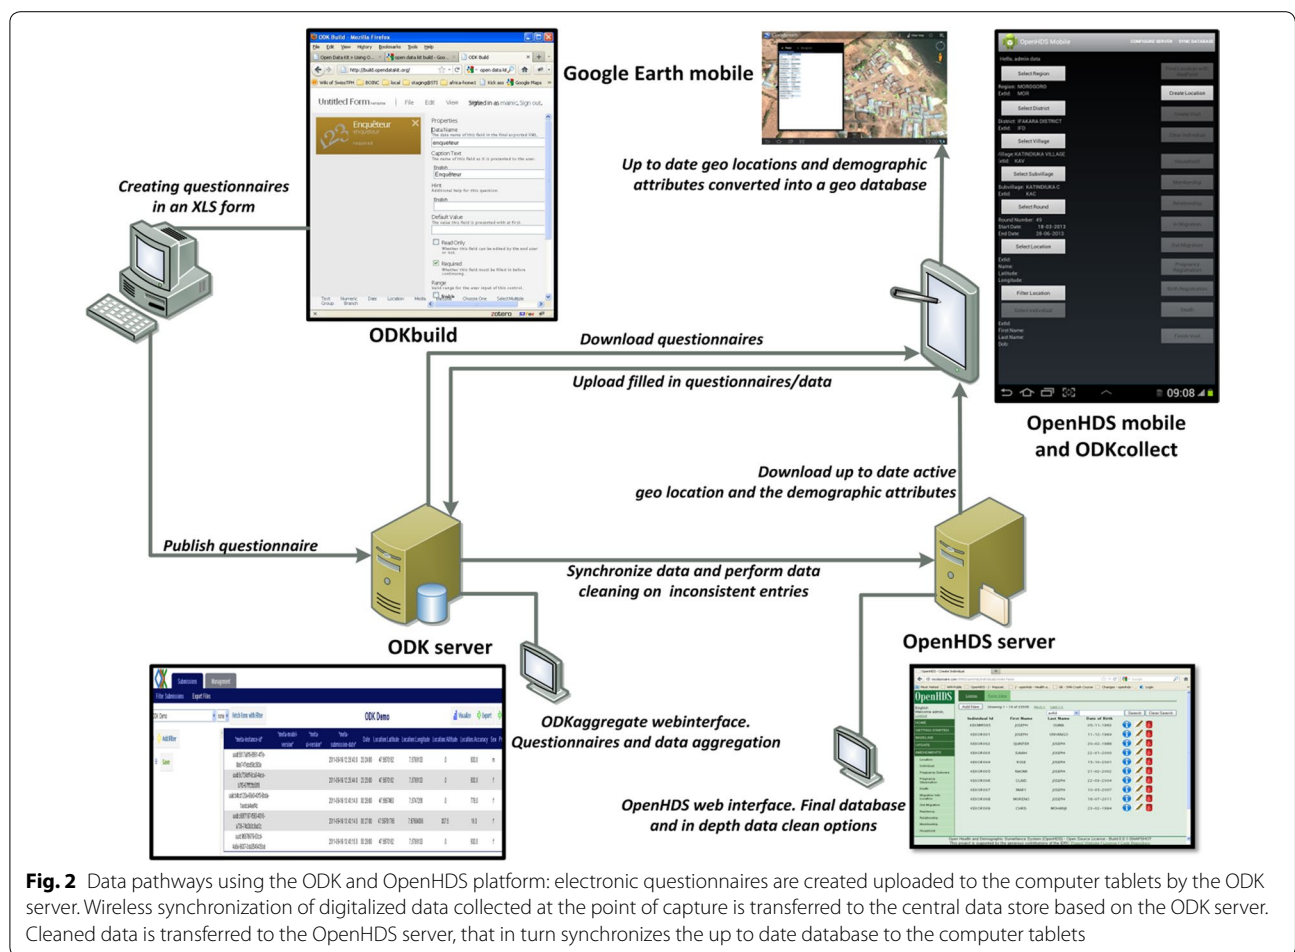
Google Earth mobile

Up to date geo locations and demographic attributes converted into a geo database

Creating questionnaires in an XLS form

ODK Build - Mozilla Firefox

Untitled Form

Enquêteur

ODKbuild

Download questionnaires

Upload filled in questionnaires/data

OpenHDS Mobile

Select Region

Select District

Select Village

Select Subvillage

Select Round

Select Location

Filter Location

Create Location

09:08

OpenHDS mobile and ODKcollect

Download up to date active geo location and the demographic attributes

Publish questionnaire

Synchronize data and perform data cleaning on inconsistent entries

ODK server

OpenHDS server

ODK Demo

ODKaggregate webinterface. Questionnaires and data aggregation

OpenHDS

OpenHDS web interface. Final database and in depth data clean options

**Fig. 2** Data pathways using the ODK and OpenHDS platform: electronic questionnaires are created uploaded to the computer tablets by the ODK server. Wireless synchronization of digitalized data collected at the point of capture is transferred to the central data store based on the ODK server. Cleaned data is transferred to the OpenHDS server, that in turn synchronizes the up to date database to the computer tablets